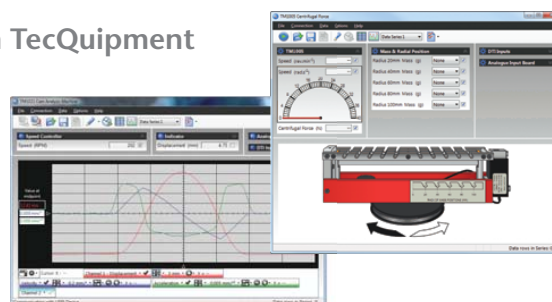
TecQuipment

TM1005 Centrifugal Force

File Connection Data Options Help

Data Series 1

TM1005

Speed (rev/min)

Speed (rad/s)

Centrifugal Force (N)

Mass & Radial Position

Radius 20mm Mass (g) None

Radius 40mm Mass (g) None

Radius 60mm Mass (g) None

Radius 80mm Mass (g) None

Radius 100mm Mass (g) None

DTI Inputs

Analogue Input Board

Data rows in Series 1

File Connection Data Options Help

Data Series 1

Speed Controller

Speed (RPM)

Indicator

Displacement (mm)

Value at endpoint

Channel 1 - Displacement

Acceleration

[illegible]